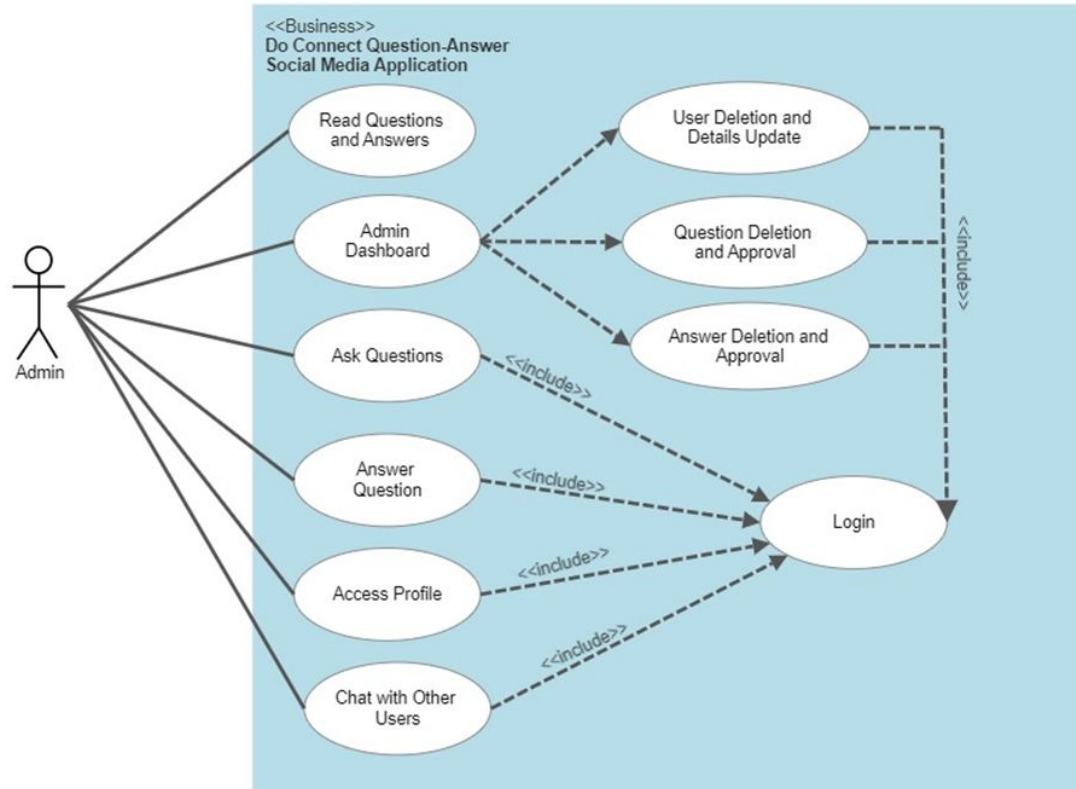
<<Business>>
Do Connect Question-Answer Social Media Application

Admin

Read Questions and Answers

Admin Dashboard

Ask Questions

Answer Question

Access Profile

Chat with Other Users

User Deletion and Details Update

Question Deletion and Approval

Answer Deletion and Approval

<<include>>

<<include>>

<<include>>

<<include>>

<<include>>

Login